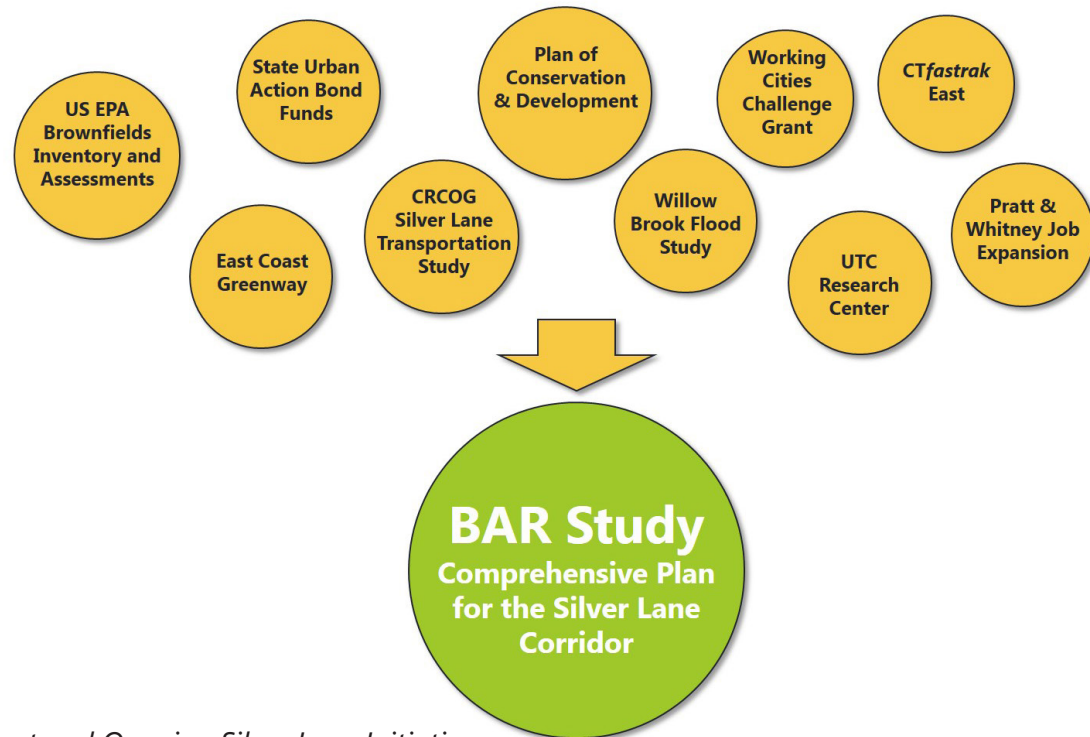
US EPA Brownfields Inventory and Assessments

State Urban Action Bond Funds

East Coast Greenway

CRCOG Silver Lane Transportation Study

Plan of Conservation & Development

Willow Brook Flood Study

Working Cities Challenge Grant

UTC Research Center

CTfastrak East

Pratt & Whitney Job Expansion

BAR Study
Comprehensive Plan for the Silver Lane Corridor

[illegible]